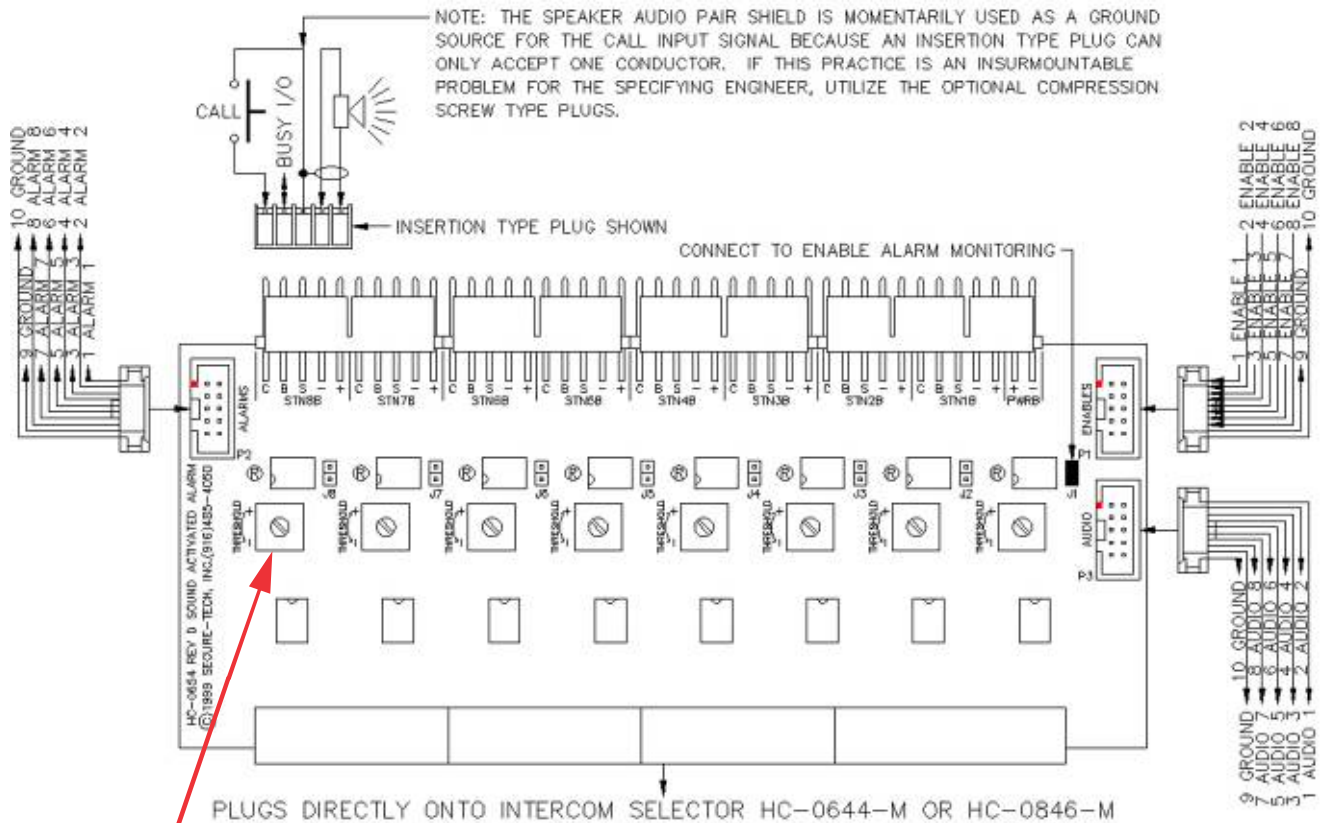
NOTE: THE SPEAKER AUDIO PAIR SHIELD IS MOMENTARILY USED AS A GROUND SOURCE FOR THE CALL INPUT SIGNAL BECAUSE AN INSERTION TYPE PLUG CAN ONLY ACCEPT ONE CONDUCTOR. IF THIS PRACTICE IS AN INSURMOUNTABLE PROBLEM FOR THE SPECIFYING ENGINEER, UTILIZE THE OPTIONAL COMPRESSION SCREW TYPE PLUGS.

CALL

BUSY I/O

INSERTION TYPE PLUG SHOWN

CONNECT TO ENABLE ALARM MONITORING

10 GROUND
8 ALARM 8
6 ALARM 6
4 ALARM 4
2 ALARM 2

9 GROUND
7 ALARM 7
5 ALARM 5
3 ALARM 3
1 ALARM 1

2 ENABLE 2
4 ENABLE 4
6 ENABLE 6
8 ENABLE 8
10 GROUND

1 ENABLE 1
3 ENABLE 3
5 ENABLE 5
7 ENABLE 7
9 GROUND

C B S - + STN8B
C B S - + STN7B
C B S - + STN6B
C B S - + STN5B
C B S - + STN4B
C B S - + STN3B
C B S - + STN2B
C B S - + STN1B
+ - PWRB

ALARMS
P2

ENABLES
P1

S1

AUDIO
P3

J8 J7 J6 J5 J4 J3 J2

THRESHOLD THRESHOLD THRESHOLD THRESHOLD THRESHOLD THRESHOLD THRESHOLD THRESHOLD

HC-0654 REV D SOUND ACTIVATED ALARM
©1999 SECURE-TECH, INC.(916)485-4050

10 GROUND
8 AUDIO 8
6 AUDIO 6
4 AUDIO 4
2 AUDIO 2

9 GROUND
7 AUDIO 7
5 AUDIO 5
3 AUDIO 3
1 AUDIO 1

PLUGS DIRECTLY ONTO INTERCOM SELECTOR HC-0644-M OR HC-0846-M